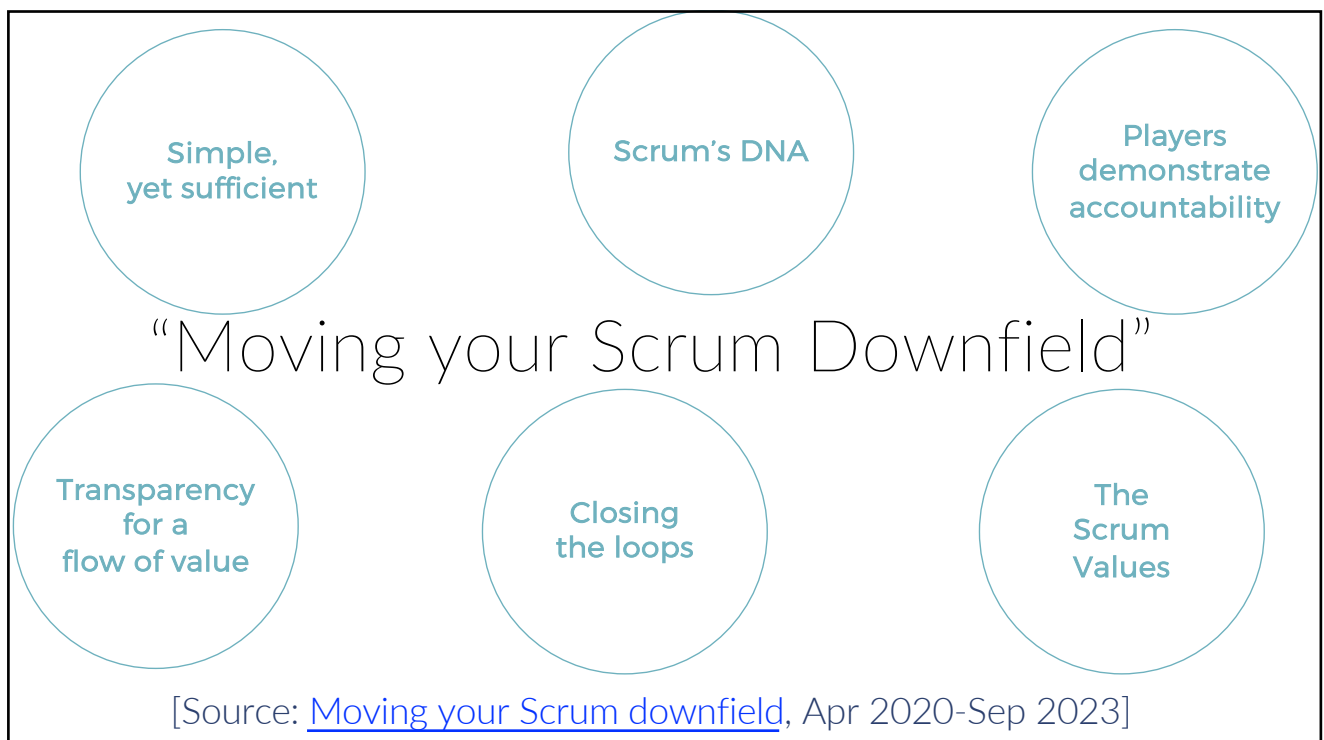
Simple, yet sufficient

Scrum's DNA

Players demonstrate accountability

“Moving your Scrum Downfield”

Transparency for a flow of value

Closing the loops

The Scrum Values

[Source: Moving your Scrum downfield, Apr 2020-Sep 2023]